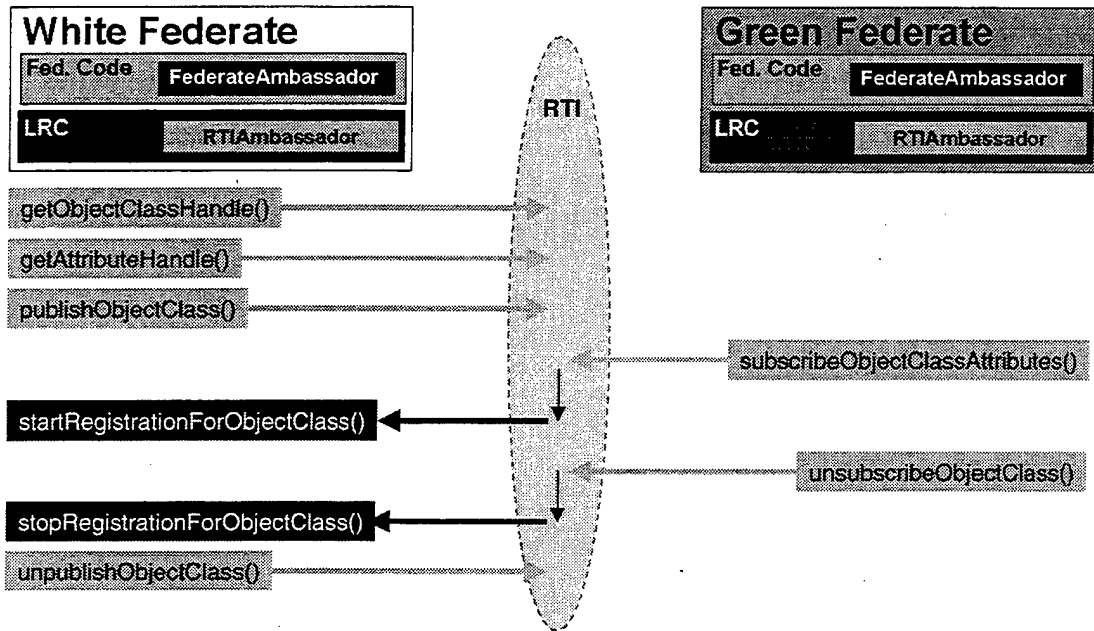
White Federate
Fed. Code FederateAmbassador
LRC RTIAmbassador

RTI

Green Federate
Fed. Code FederateAmbassador
LRC RTIAmbassador

getObjectClassHandle()
getAttributeHandle()
publishObjectClass()
subscribeObjectClassAttributes()
startRegistrationForObjectClass()
unsubscribeObjectClass()
stopRegistrationForObjectClass()
unpublishObjectClass()